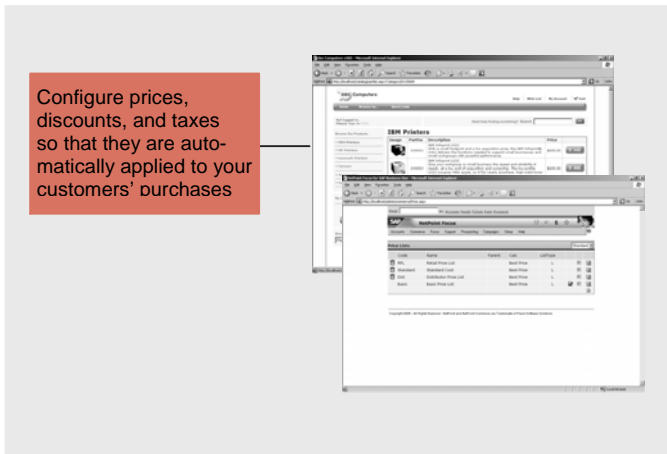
Configure prices, discounts, and taxes so that they are automatically applied to your customers' purchases

IBM Printers

Price Lists

| Code | Name |
|---|---|
| RRL | Retail Price List |
| Standard | Standard Costs |
| DIST | Distributor Price List |
| Basic | Basic Price List |